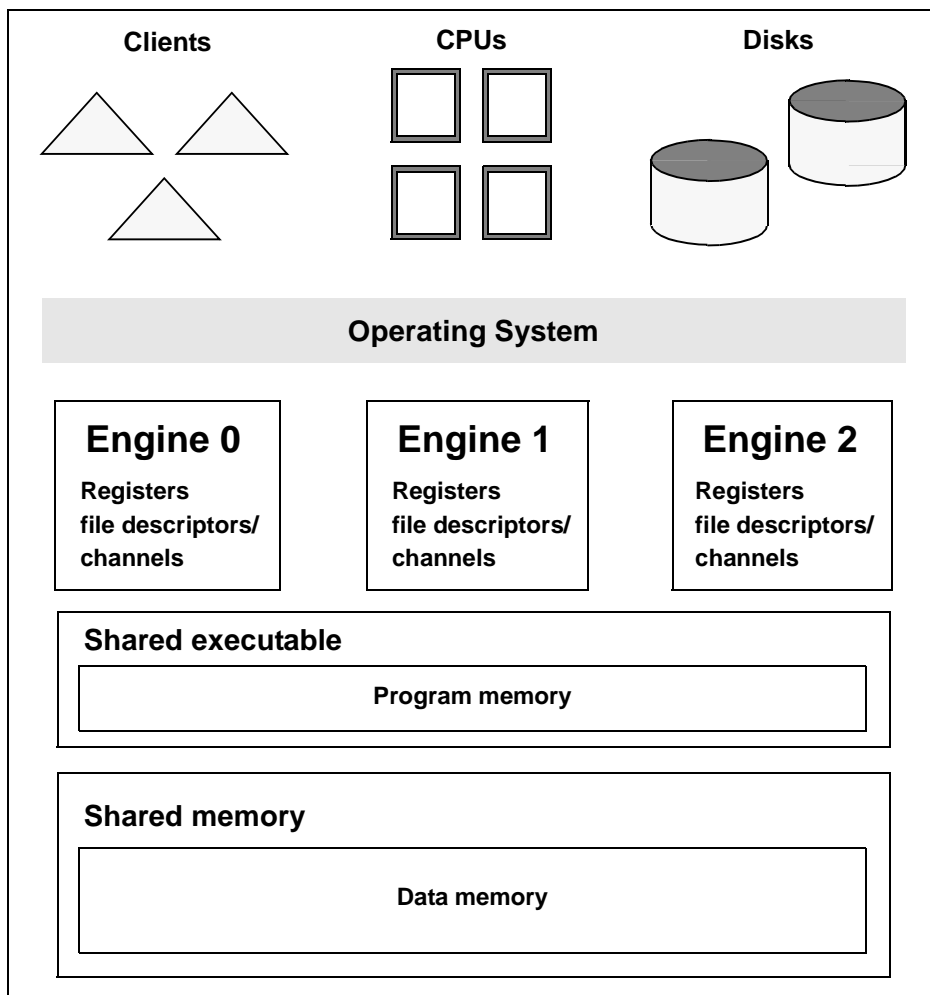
Clients

CPUs

Disks

Operating System

Engine 0
Registers
file descriptors/
channels

Engine 1
Registers
file descriptors/
channels

Engine 2
Registers
file descriptors/
channels

Shared executable

Program memory

Shared memory

Data memory